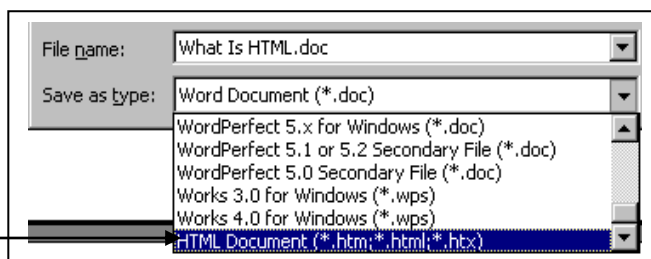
File name: What Is HTML.doc

Save as type: Word Document (*.doc)

WordPerfect 5.x for Windows (*.doc)
WordPerfect 5.1 or 5.2 Secondary File (*.doc)
WordPerfect 5.0 Secondary File (*.doc)
Works 3.0 for Windows (*.wps)
Works 4.0 for Windows (*.wps)
HTML Document (*.htm;*.html;*.htx)